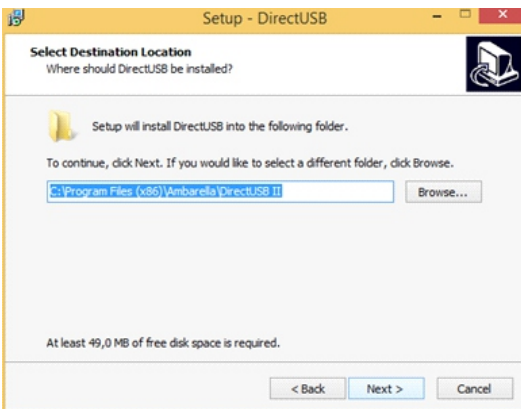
Setup - DirectUSB

Select Destination Location
Where should DirectUSB be installed?

Setup will install DirectUSB into the following folder.

To continue, click Next. If you would like to select a different folder, click Browse.

C:\Program Files (x86)\Ambarella\DirectUSB II

Browse...

At least 49,0 MB of free disk space is required.

< Back

Next >

Cancel